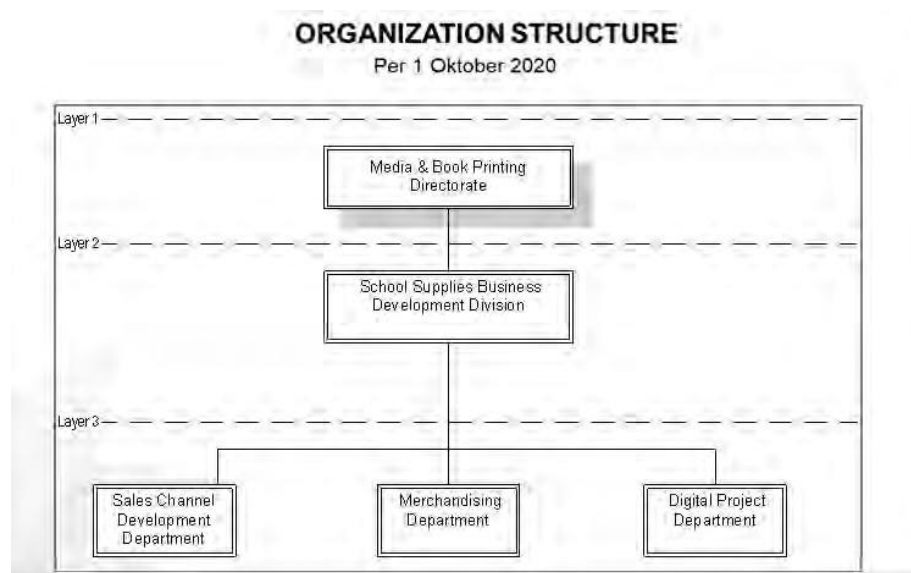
ORGANIZATION STRUCTURE

Per 1 Oktober 2020

Layer 1

Media & Book Printing Directorate

Layer 2

School Supplies Business Development Division

Layer 3

Sales Channel Development Department

Merchandising Department

Digital Project Department